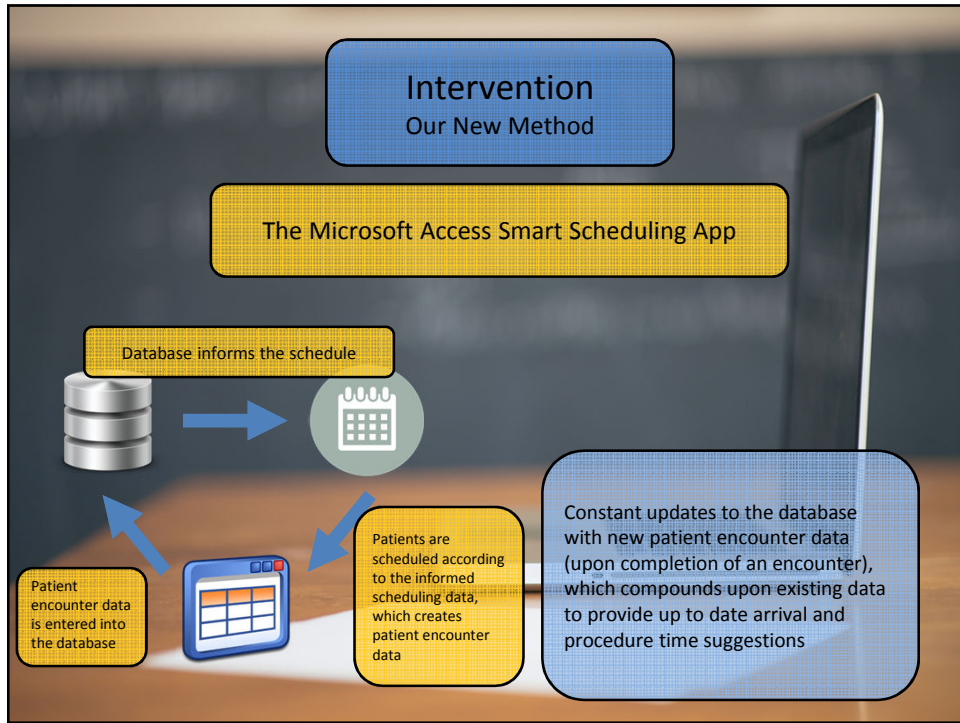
Intervention
Our New Method

The Microsoft Access Smart Scheduling App

Database informs the schedule

Patient encounter data is entered into the database

Patients are scheduled according to the informed scheduling data, which creates patient encounter data

Constant updates to the database with new patient encounter data (upon completion of an encounter), which compounds upon existing data to provide up to date arrival and procedure time suggestions